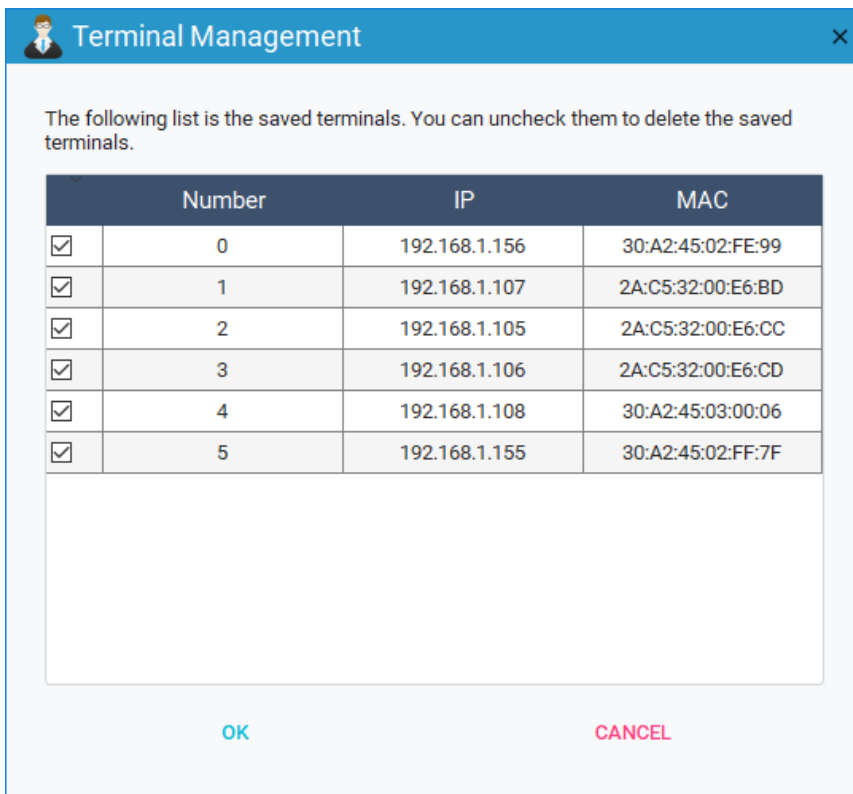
Terminal Management ×

The following list is the saved terminals. You can uncheck them to delete the saved terminals.

| | Number | IP | MAC |
|---|---|---|---|
| ☑ | 0 | 192.168.1.156 | 30:A2:45:02:FE:99 |
| ☑ | 1 | 192.168.1.107 | 2A:C5:32:00:E6:BD |
| ☑ | 2 | 192.168.1.105 | 2A:C5:32:00:E6:CC |
| ☑ | 3 | 192.168.1.106 | 2A:C5:32:00:E6:CD |
| ☑ | 4 | 192.168.1.108 | 30:A2:45:03:00:06 |
| ☑ | 5 | 192.168.1.155 | 30:A2:45:02:FF:7F |

OK CANCEL